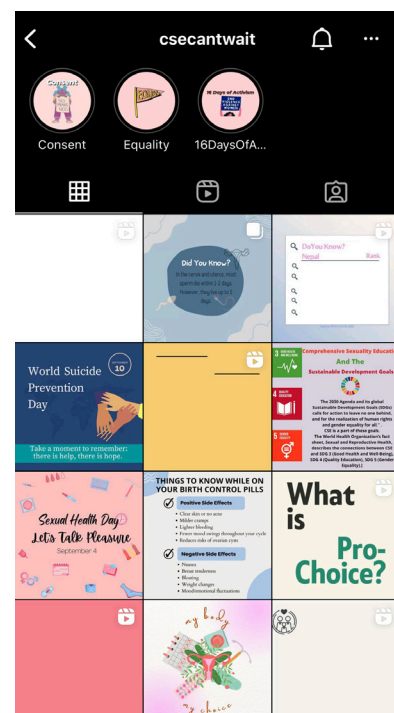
csecantwait

Consent

Equality

16 Days of Activism

Consent

Equality

16DaysOfA...

Did You Know?

In the cervix and uterus, most sperm die within 1-2 days. However, they live up to 5 days.

Do You Know?

Nepal

Rank

World Suicide Prevention Day

SEPTEMBER 10

Take a moment to remember: there is help, there is hope.

Comprehensive Sexuality Education And The Sustainable Development Goals

The 2030 Agenda and its global Sustainable Development Goals (SDGs) calls for action to leave no one behind, and for the realization of human rights and gender equality for all. CSE is a part of these goals. The World Health Organization's fact sheet, Sexual and Reproductive Health describes the connections between CSE and SDG 3 (Good Health and Well-Being), SDG 4 (Quality Education), SDG 5 (Gender Equality).

3 GOOD HEALTH AND WELL-BEING

4 QUALITY EDUCATION

5 GENDER EQUALITY

Sexual Health Day Let's Talk Pleasure

September 4

THINGS TO KNOW WHILE ON YOUR BIRTH CONTROL PILLS

Positive Side Effects

Clear skin or no acne

Milder cramps

Lighter bleeding

Fewer mood swings throughout your cycle

Reduces risks of ovarian cyst

Negative Side Effects

Nausea

Breast tenderness

Bloating

Weight changes

Mood/emotional fluctuations

What is Pro-Choice?

my body my choice